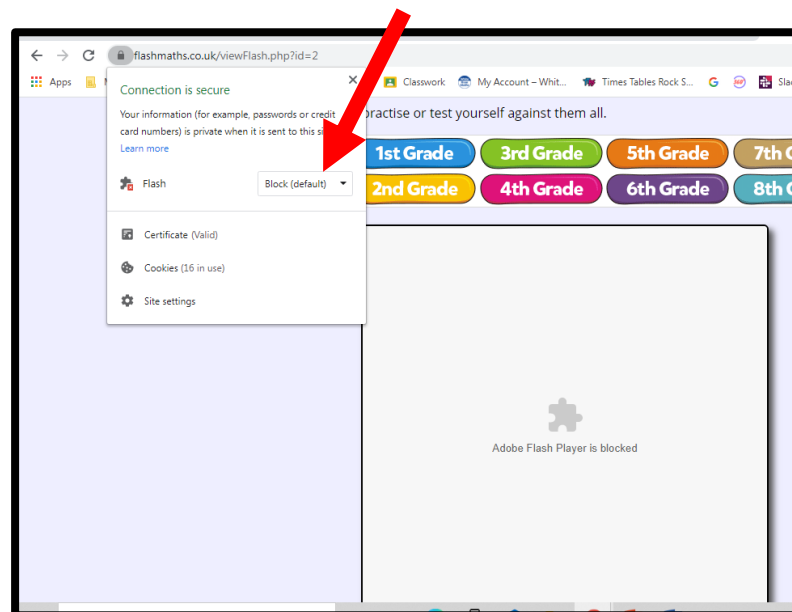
flashmaths.co.uk/viewFlash.php?id=2

Apps

Classwork My Account – Whit... Times Tables Rock S... Slac

Connection is secure

Your information (for example, passwords or credit card numbers) is private when it is sent to this si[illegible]

Learn more

Flash Block (default)

Certificate (Valid)

Cookies (16 in use)

Site settings

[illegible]ractise or test yourself against them all.

1st Grade
3rd Grade
5th Grade
7th G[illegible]
2nd Grade
4th Grade
6th Grade
8th G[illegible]

Adobe Flash Player is blocked